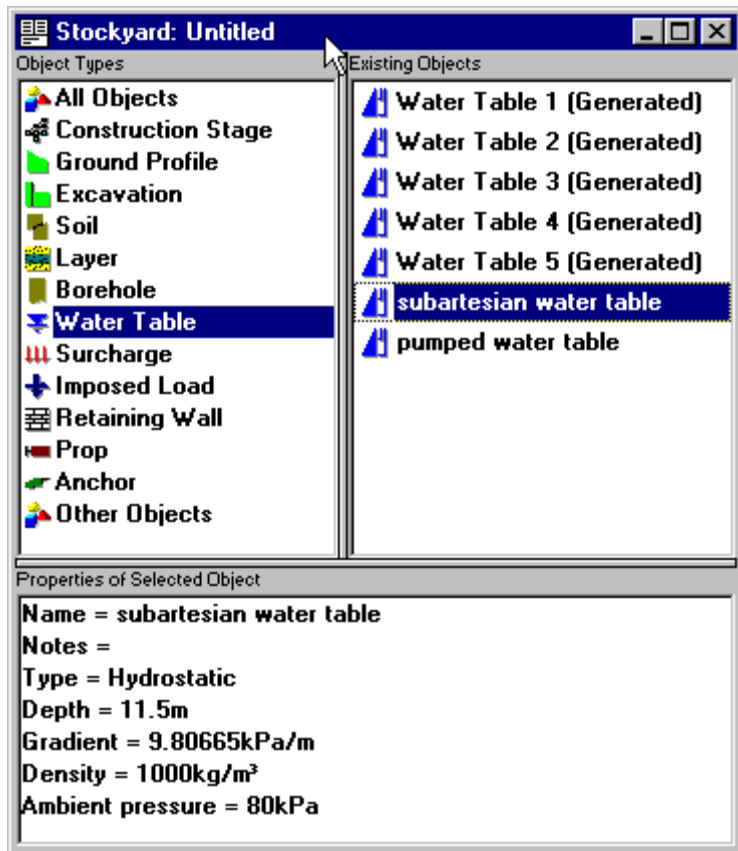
Stockyard: Untitled

Object Types

All Objects
Construction Stage
Ground Profile
Excavation
Soil
Layer
Borehole
Water Table
Surcharge
Imposed Load
Retaining Wall
Prop
Anchor
Other Objects

Existing Objects

Water Table 1 (Generated)
Water Table 2 (Generated)
Water Table 3 (Generated)
Water Table 4 (Generated)
Water Table 5 (Generated)
subartesian water table
pumped water table

Properties of Selected Object

Name = subartesian water table
Notes =
Type = Hydrostatic
Depth = 11.5m
Gradient = 9.80665kPa/m
Density = 1000kg/m³
Ambient pressure = 80kPa